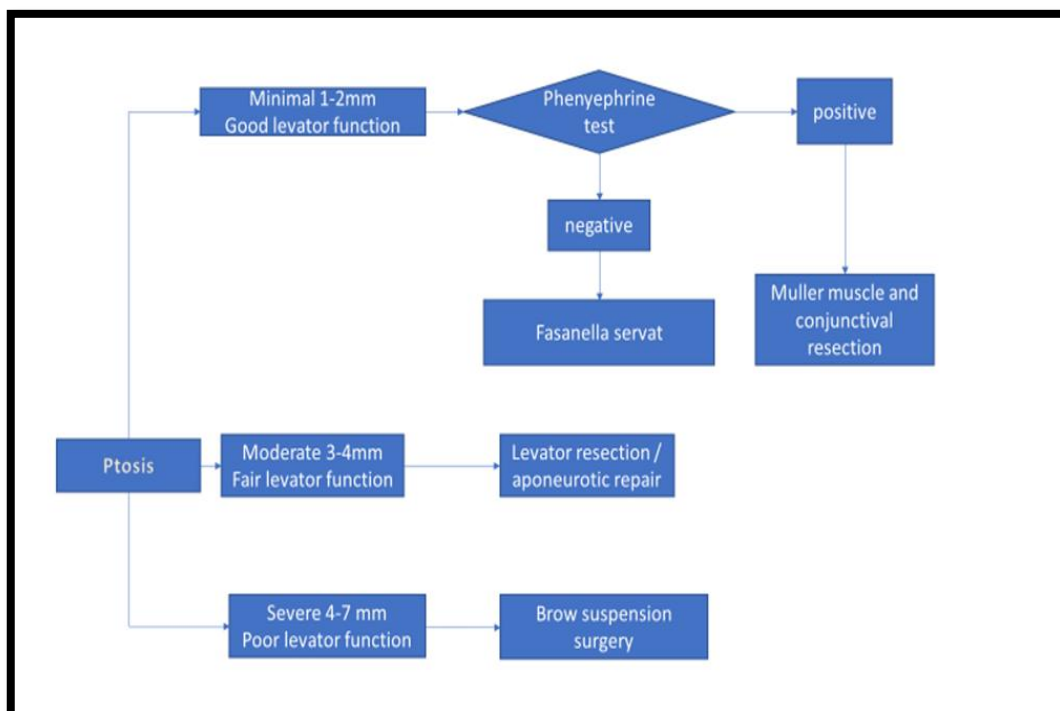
Minimal 1-2mm
Good levator function

Phenyephrine test

positive

negative

Fasanella servat

Muller muscle and conjunctival resection

Ptosis

Moderate 3-4mm
Fair levator function

Levator resection / aponeurotic repair

Severe 4-7 mm
Poor levator function

Brow suspension surgery